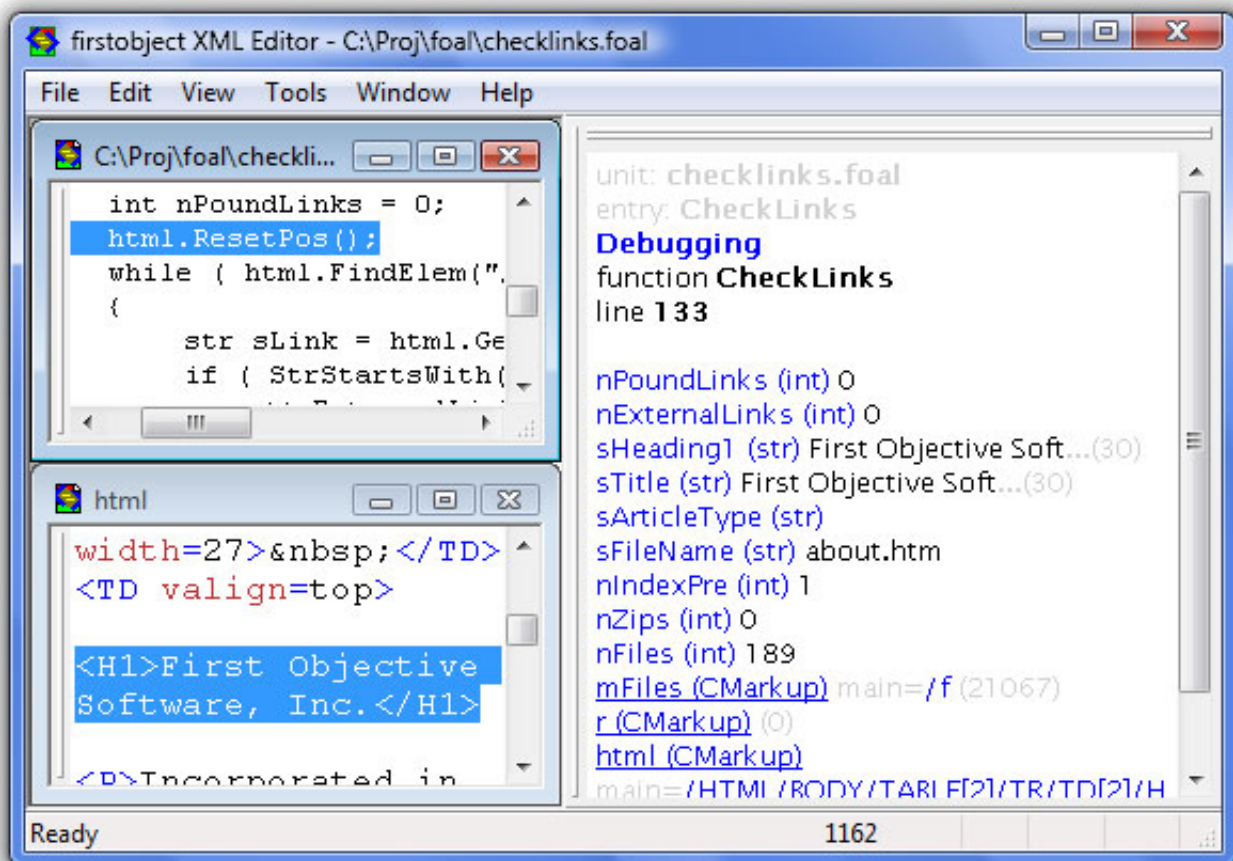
firstobject XML Editor - C:\Proj\foal\checklinks.foal

File Edit View Tools Window Help

C:\Proj\foal\checkli...

int nPoundLinks = 0;
html.ResetPos();
while ( html.FindElem(".
{
str sLink = html.Ge
if ( StrStartsWith(

html

width=27>&nbsp;</TD>
<TD valign=top>

<H1>First Objective Software, Inc.</H1>

<P>Incorporated in

unit: checklinks.foal
entry: CheckLinks
Debugging
function CheckLinks
line 133

nPoundLinks (int) 0
nExternalLinks (int) 0
sHeading1 (str) First Objective Soft...(30)
sTitle (str) First Objective Soft...(30)
sArticleType (str)
sFileName (str) about.htm
nIndexPre (int) 1
nZips (int) 0
nFiles (int) 189
mFiles (CMarkup) main=/f (21067)
r (CMarkup) (0)
html (CMarkup)
main=/HTML/BODY/TABLE[2]/TR/TD[2]/H

Ready 1162